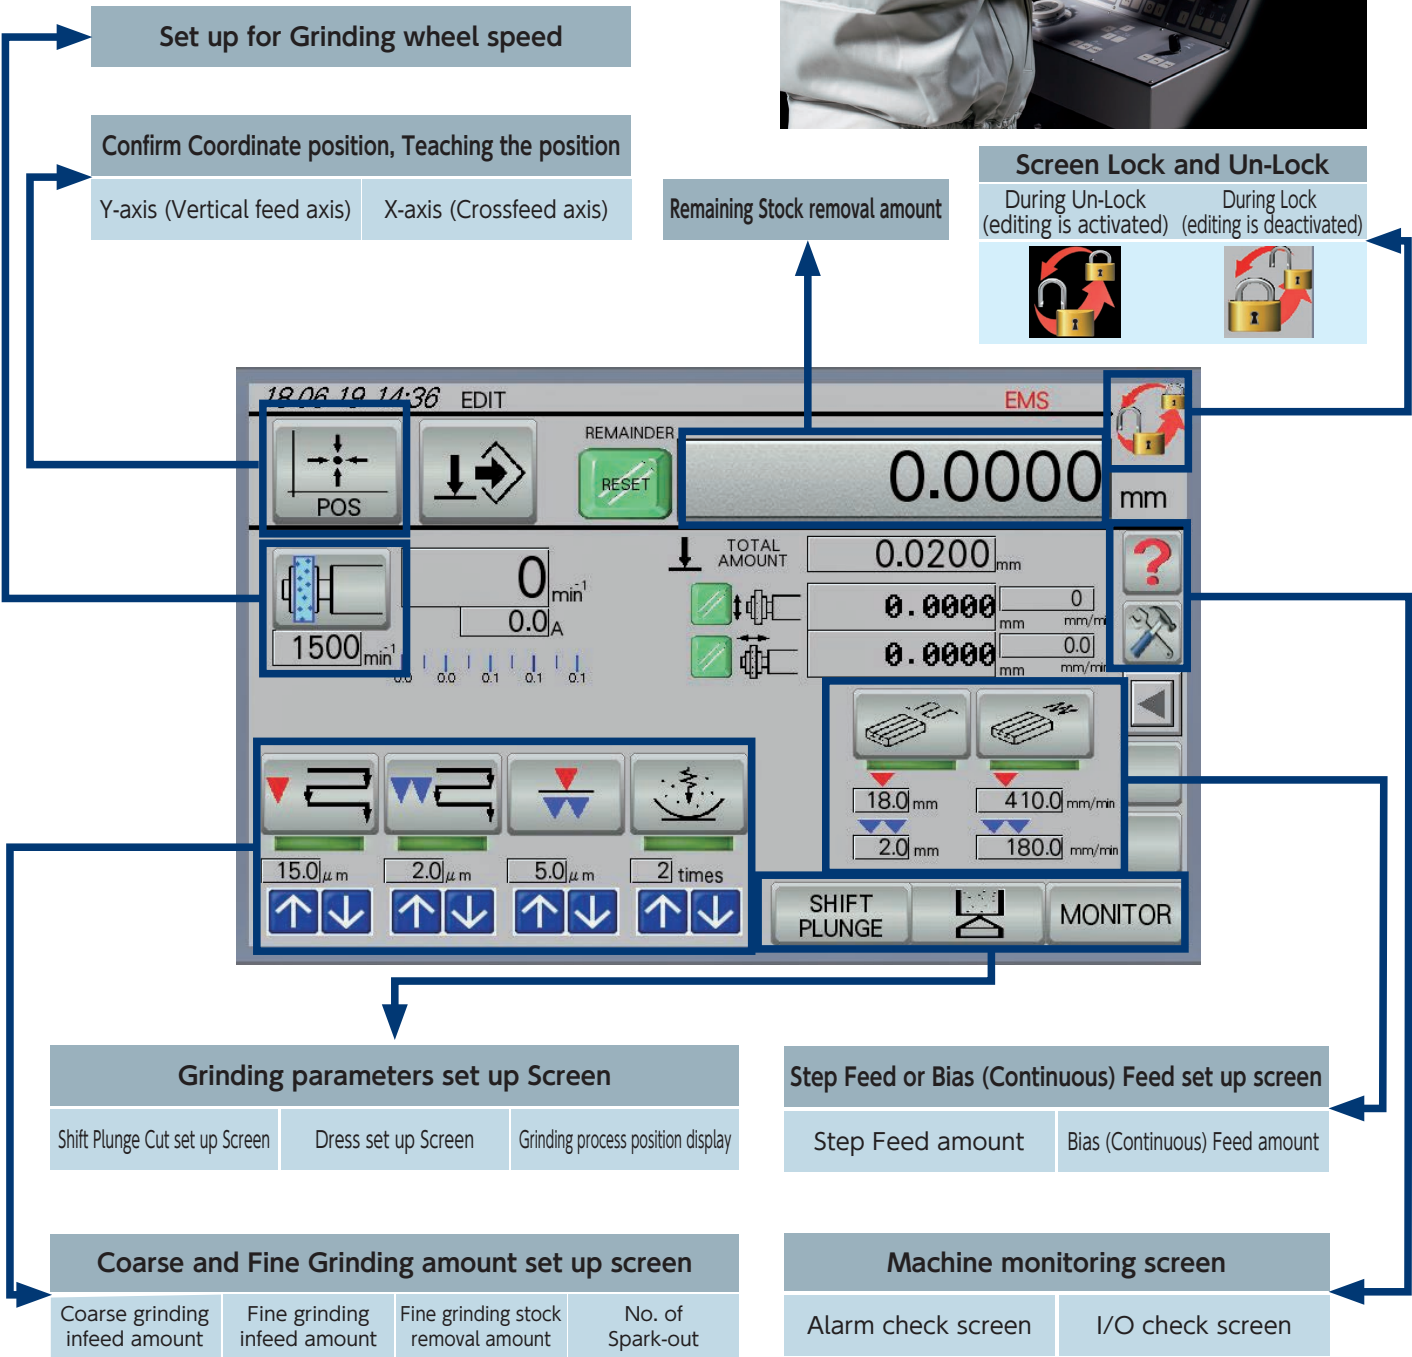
Set up for Grinding wheel speed

Confirm Coordinate position, Teaching the position

| Y-axis (Vertical feed axis) | X-axis (Crossfeed axis) |
|---|---|

Remaining Stock removal amount

Screen Lock and Un-Lock

| During Un-Lock (editing is activated) | During Lock (editing is deactivated) |
|---|---|

18.06.19 14:36 EDIT EMS

POS

REMAINDER

RESET

0.0000

mm

0 $min^{-1}$

0.0 A

1500 $min^{-1}$

0.0 0.0 0.1 0.1 0.1

TOTAL AMOUNT 0.0200 mm

0.0000 mm 0 mm/min

0.0000 mm 0.0 mm/min

18.0 mm 410.0 mm/min

2.0 mm 180.0 mm/min

15.0 $\mu$m 2.0 $\mu$m 5.0 $\mu$m 2 times

SHIFT PLUNGE

MONITOR

Grinding parameters set up Screen

| Shift Plunge Cut set up Screen | Dress set up Screen | Grinding process position display |
|---|---|---|

Step Feed or Bias (Continuous) Feed set up screen

| Step Feed amount | Bias (Continuous) Feed amount |
|---|---|

Coarse and Fine Grinding amount set up screen

| Coarse grinding infeed amount | Fine grinding infeed amount | Fine grinding stock removal amount | No. of Spark-out |
|---|---|---|---|

Machine monitoring screen

| Alarm check screen | I/O check screen |
|---|---|